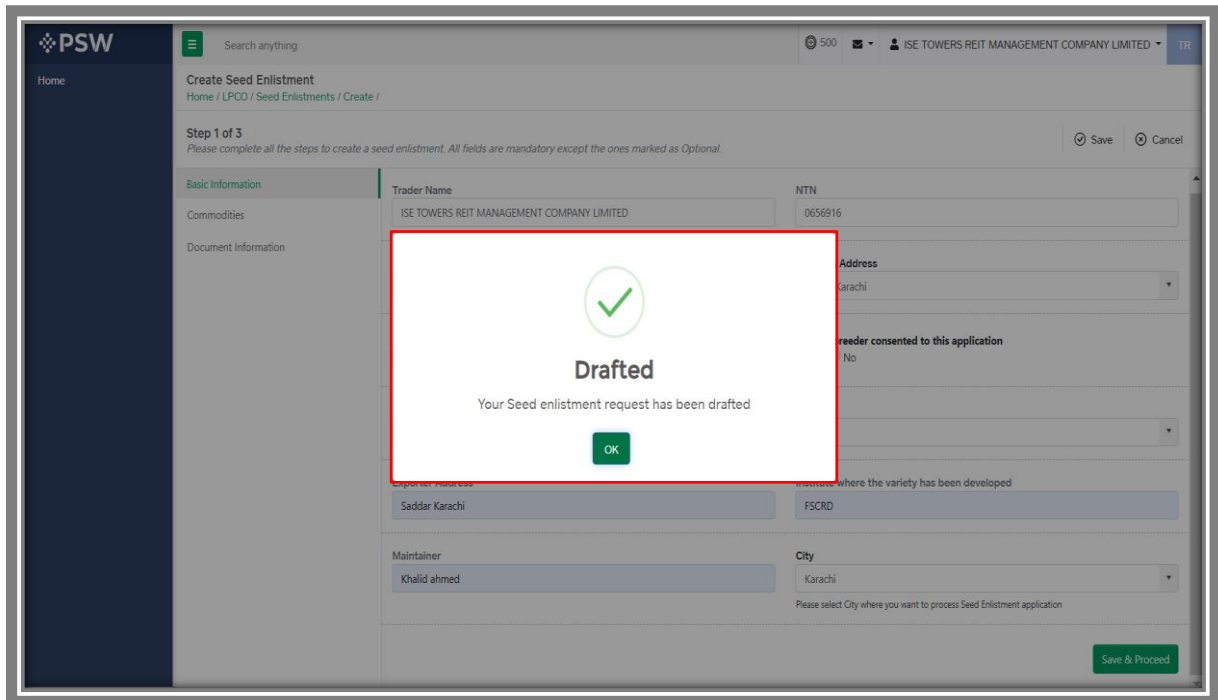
PSW

Search anything

500

ISE TOWERS REIT MANAGEMENT COMPANY LIMITED

TR

Home

Create Seed Enlistment
Home / LPCO / Seed Enlistments / Create /

Step 1 of 3
Please complete all the steps to create a seed enlistment. All fields are mandatory except the ones marked as Optional.

Save Cancel

Basic Information
Commodities
Document Information

Trader Name
ISE TOWERS REIT MANAGEMENT COMPANY LIMITED

NTN
0656916

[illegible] Address
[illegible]arachi

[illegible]reeder consented to this application
No

Drafted
Your Seed enlistment request has been drafted
OK

Exporter Address
Saddar Karachi

Institute where the variety has been developed
FSCRD

Maintainer
Khalid ahmed

City
Karachi
Please select City where you want to process Seed Enlistment application

Save & Proceed